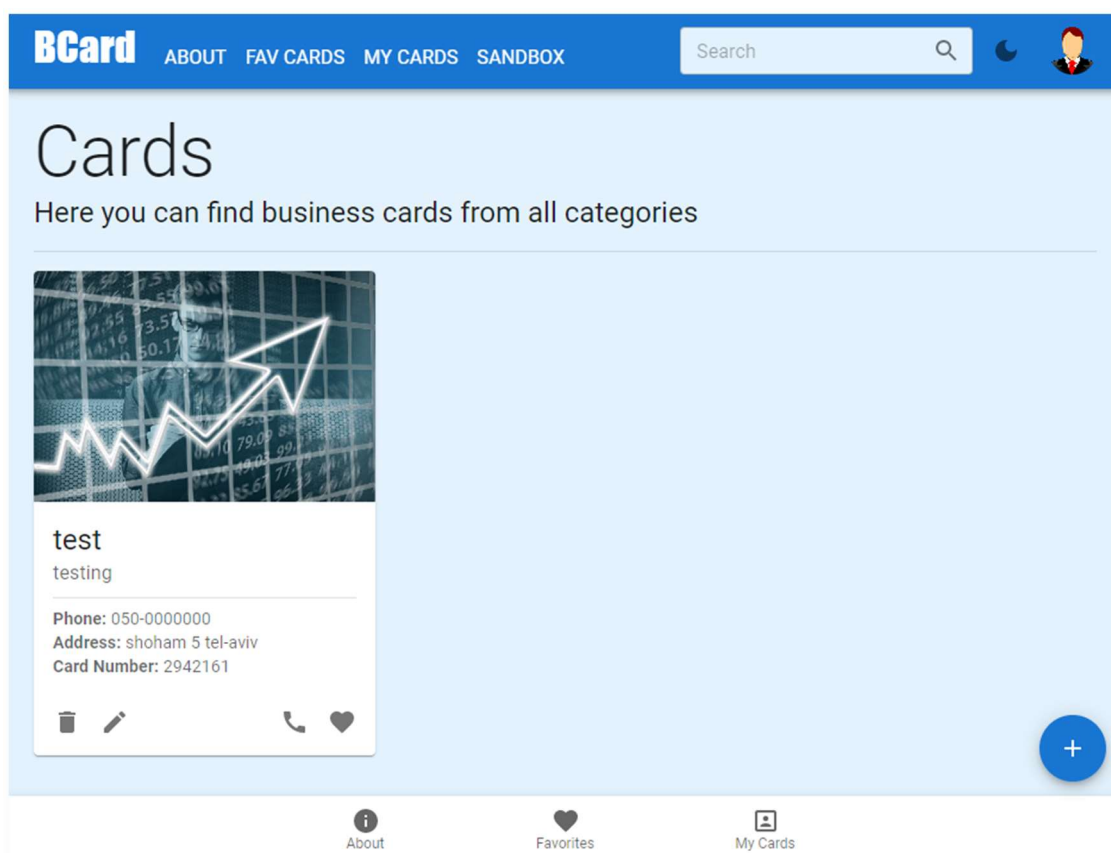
BCard ABOUT FAV CARDS MY CARDS SANDBOX

Search

Cards

Here you can find business cards from all categories

test

testing

**Phone:** 050-0000000
**Address:** shoham 5 tel-aviv
**Card Number:** 2942161

+

About Favorites My Cards